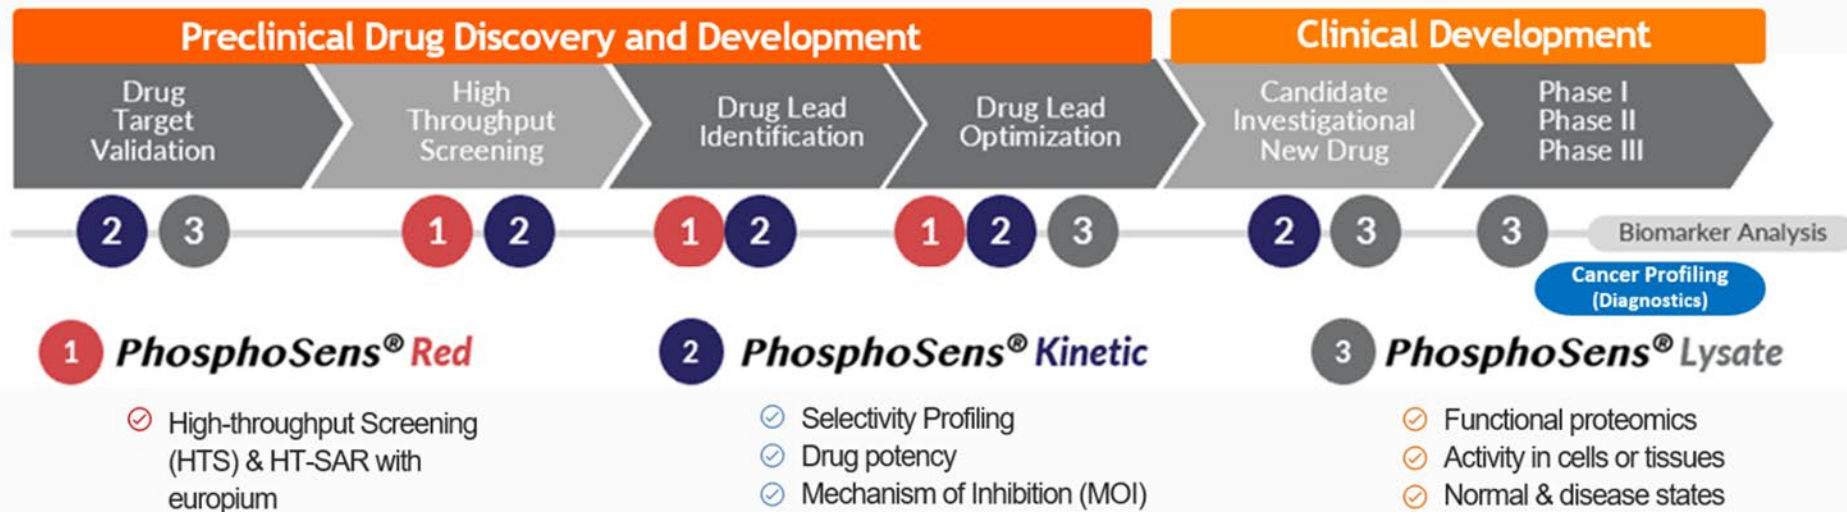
Preclinical Drug Discovery and Development

Clinical Development

Drug Target Validation

High Throughput Screening

Drug Lead Identification

Drug Lead Optimization

Candidate Investigational New Drug

Phase I Phase II Phase III

2 3

1 2

1 2

1 2 3

2 3

3

Biomarker Analysis

Cancer Profiling (Diagnostics)

1 PhosphoSens® Red

2 PhosphoSens® Kinetic

3 PhosphoSens® Lysate

High-throughput Screening (HTS) & HT-SAR with europium

Selectivity Profiling
Drug potency
Mechanism of Inhibition (MOI)

Functional proteomics
Activity in cells or tissues
Normal & disease states